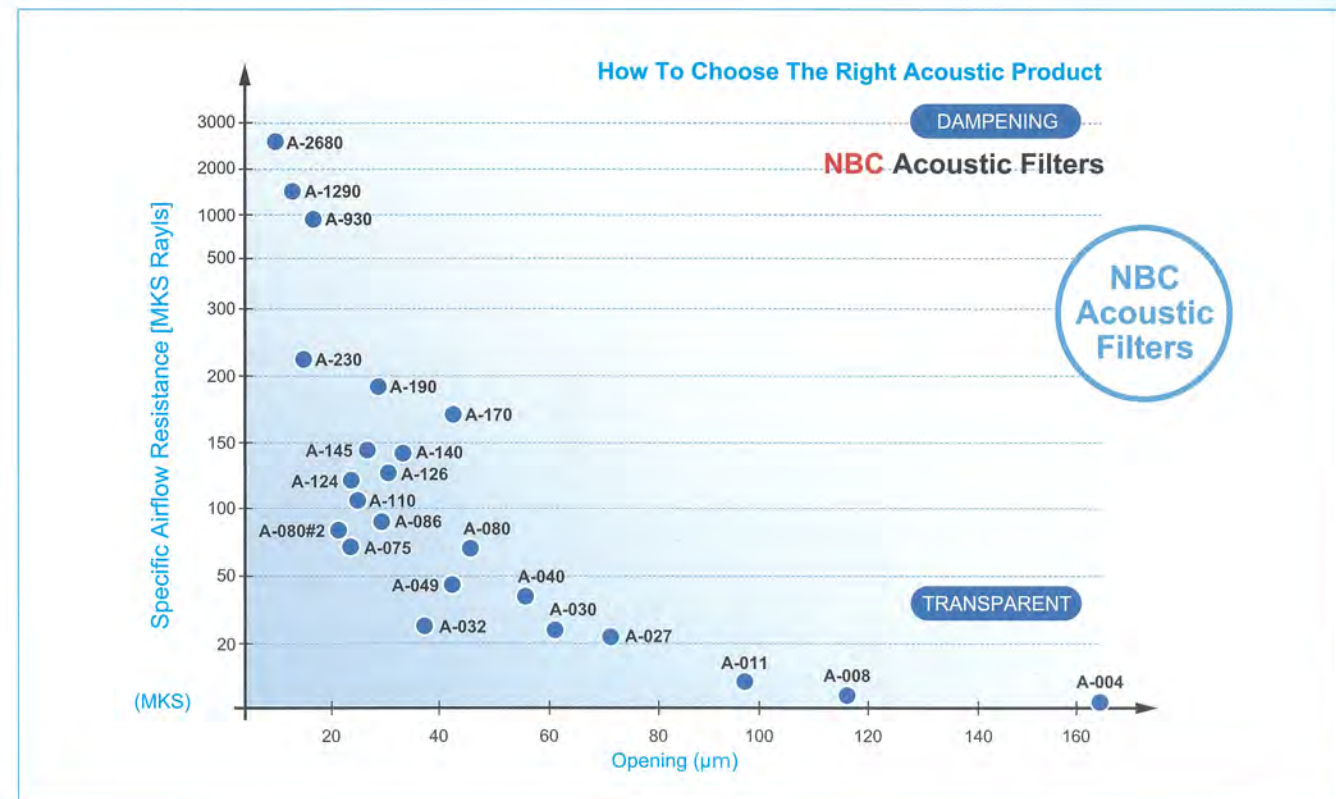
How To Choose The Right Acoustic Product

DAMPENING

NBC Acoustic Filters

NBC Acoustic Filters

Specific Airflow Resistance [MKS Rayls]

3000
2000
1000
500
300
200
150
100
50
20
(MKS)

A-2680
A-1290
A-930
A-230
A-190
A-170
A-145
A-140
A-124
A-126
A-110
A-080#2
A-086
A-080
A-075
A-049
A-040
A-030
A-032
A-027
A-011
A-008
A-004

TRANSPARENT

20
40
60
80
100
120
140
160

Opening (μm)